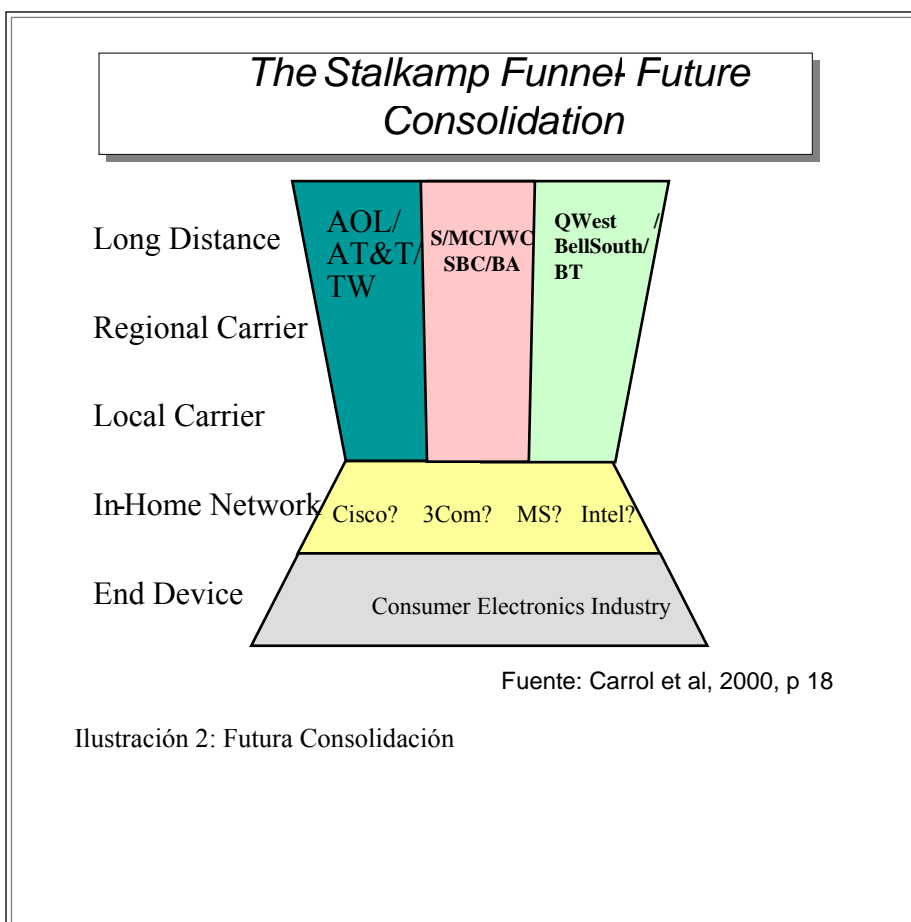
The Stalkamp Funnel- Future Consolidation

Long Distance

Regional Carrier

Local Carrier

In-Home Network

End Device

AOL/ AT&T/ TW

S/MCI/WC SBC/BA

QWest / BellSouth/ BT

Cisco? 3Com? MS? Intel?

Consumer Electronics Industry

Fuente: Carrol et al, 2000, p 18

Ilustración 2: Futura Consolidación